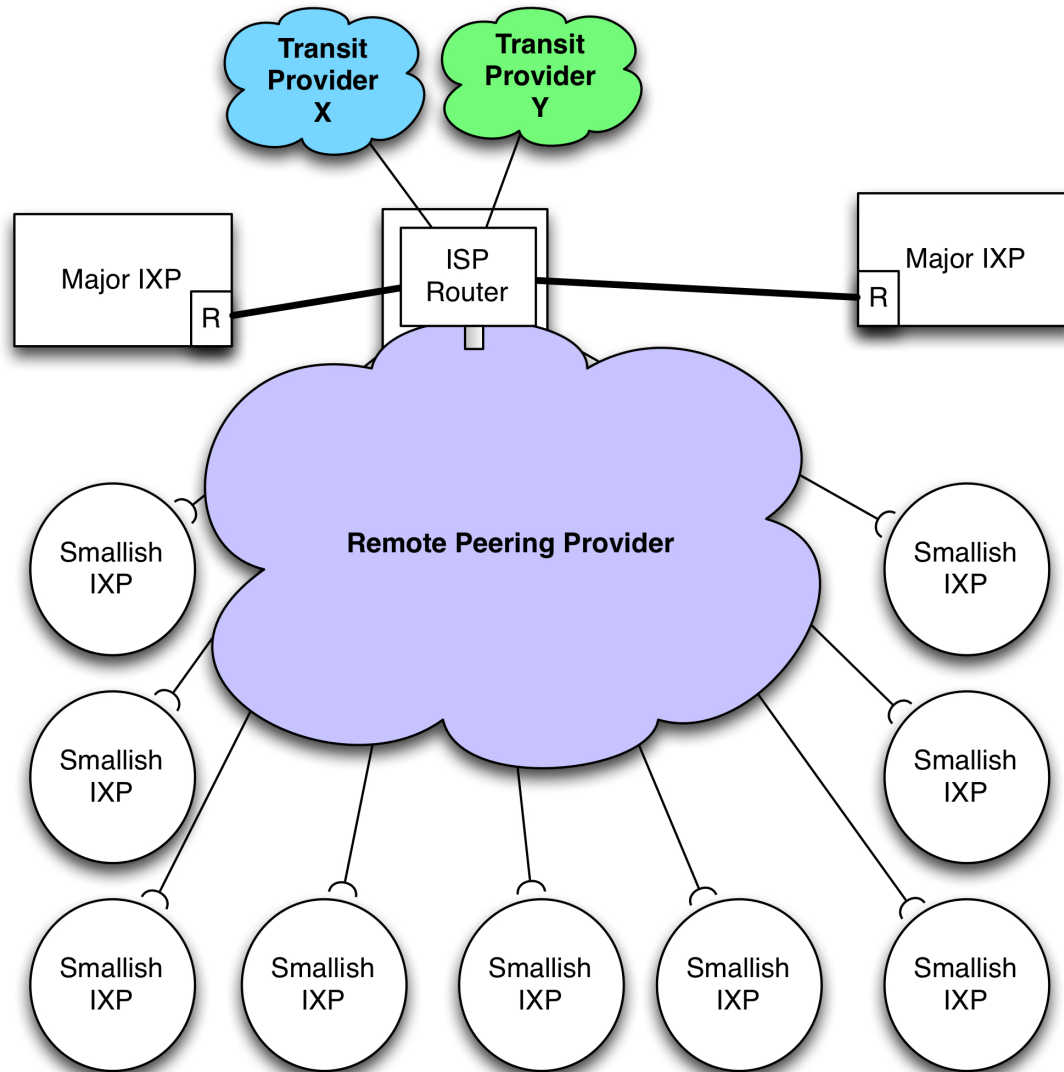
Transit Provider X

Transit Provider Y

Major IXP
R

ISP Router

Major IXP
R

Smallish IXP

Remote Peering Provider

Smallish IXP

Smallish IXP

Smallish IXP

Smallish IXP

Smallish IXP

Smallish IXP

Smallish IXP

Smallish IXP